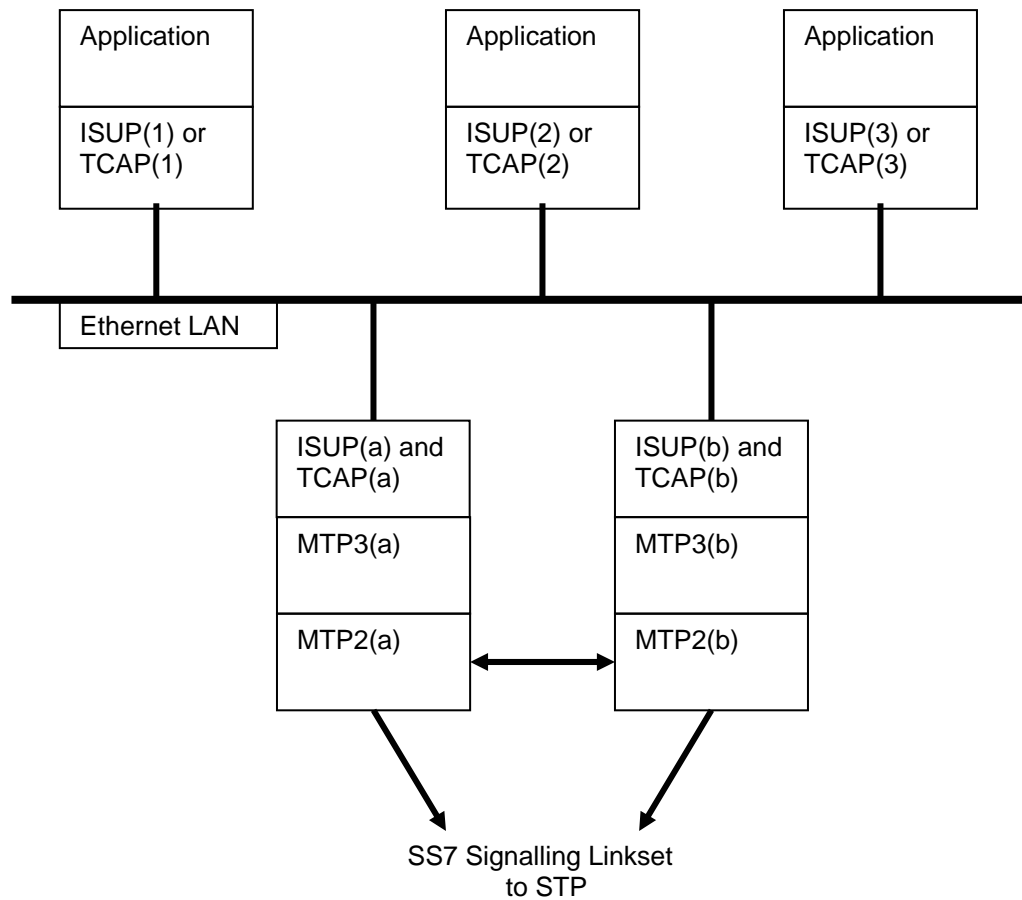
Application

ISUP(1) or TCAP(1)

Application

ISUP(2) or TCAP(2)

Application

ISUP(3) or TCAP(3)

Ethernet LAN

ISUP(a) and TCAP(a)

MTP3(a)

MTP2(a)

ISUP(b) and TCAP(b)

MTP3(b)

MTP2(b)

SS7 Signalling Linkset to STP